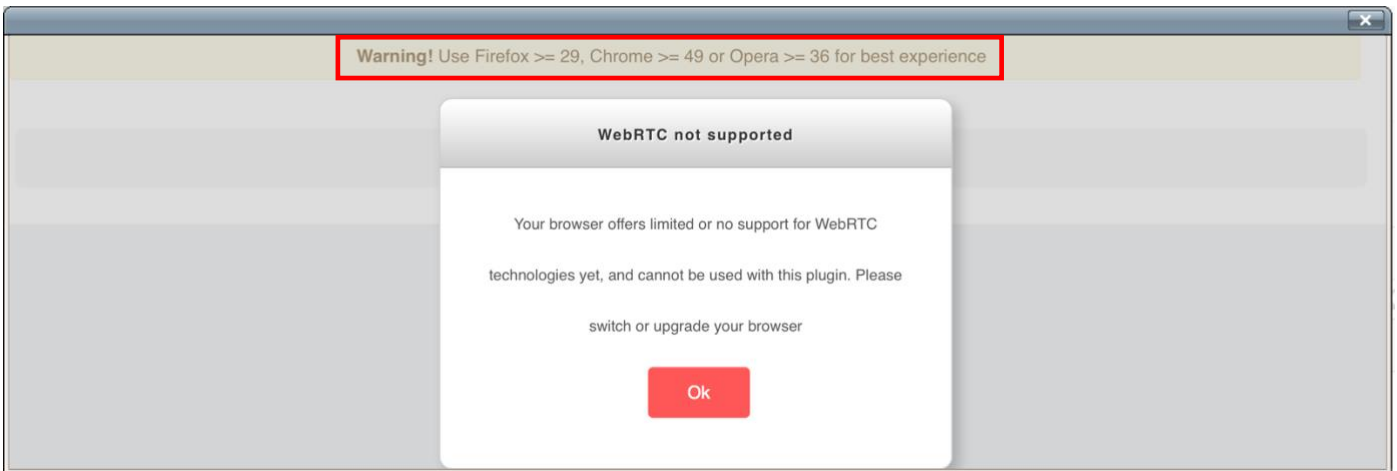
**Warning!** Use Firefox >= 29, Chrome >= 49 or Opera >= 36 for best experience

WebRTC not supported

Your browser offers limited or no support for WebRTC technologies yet, and cannot be used with this plugin. Please switch or upgrade your browser

Ok